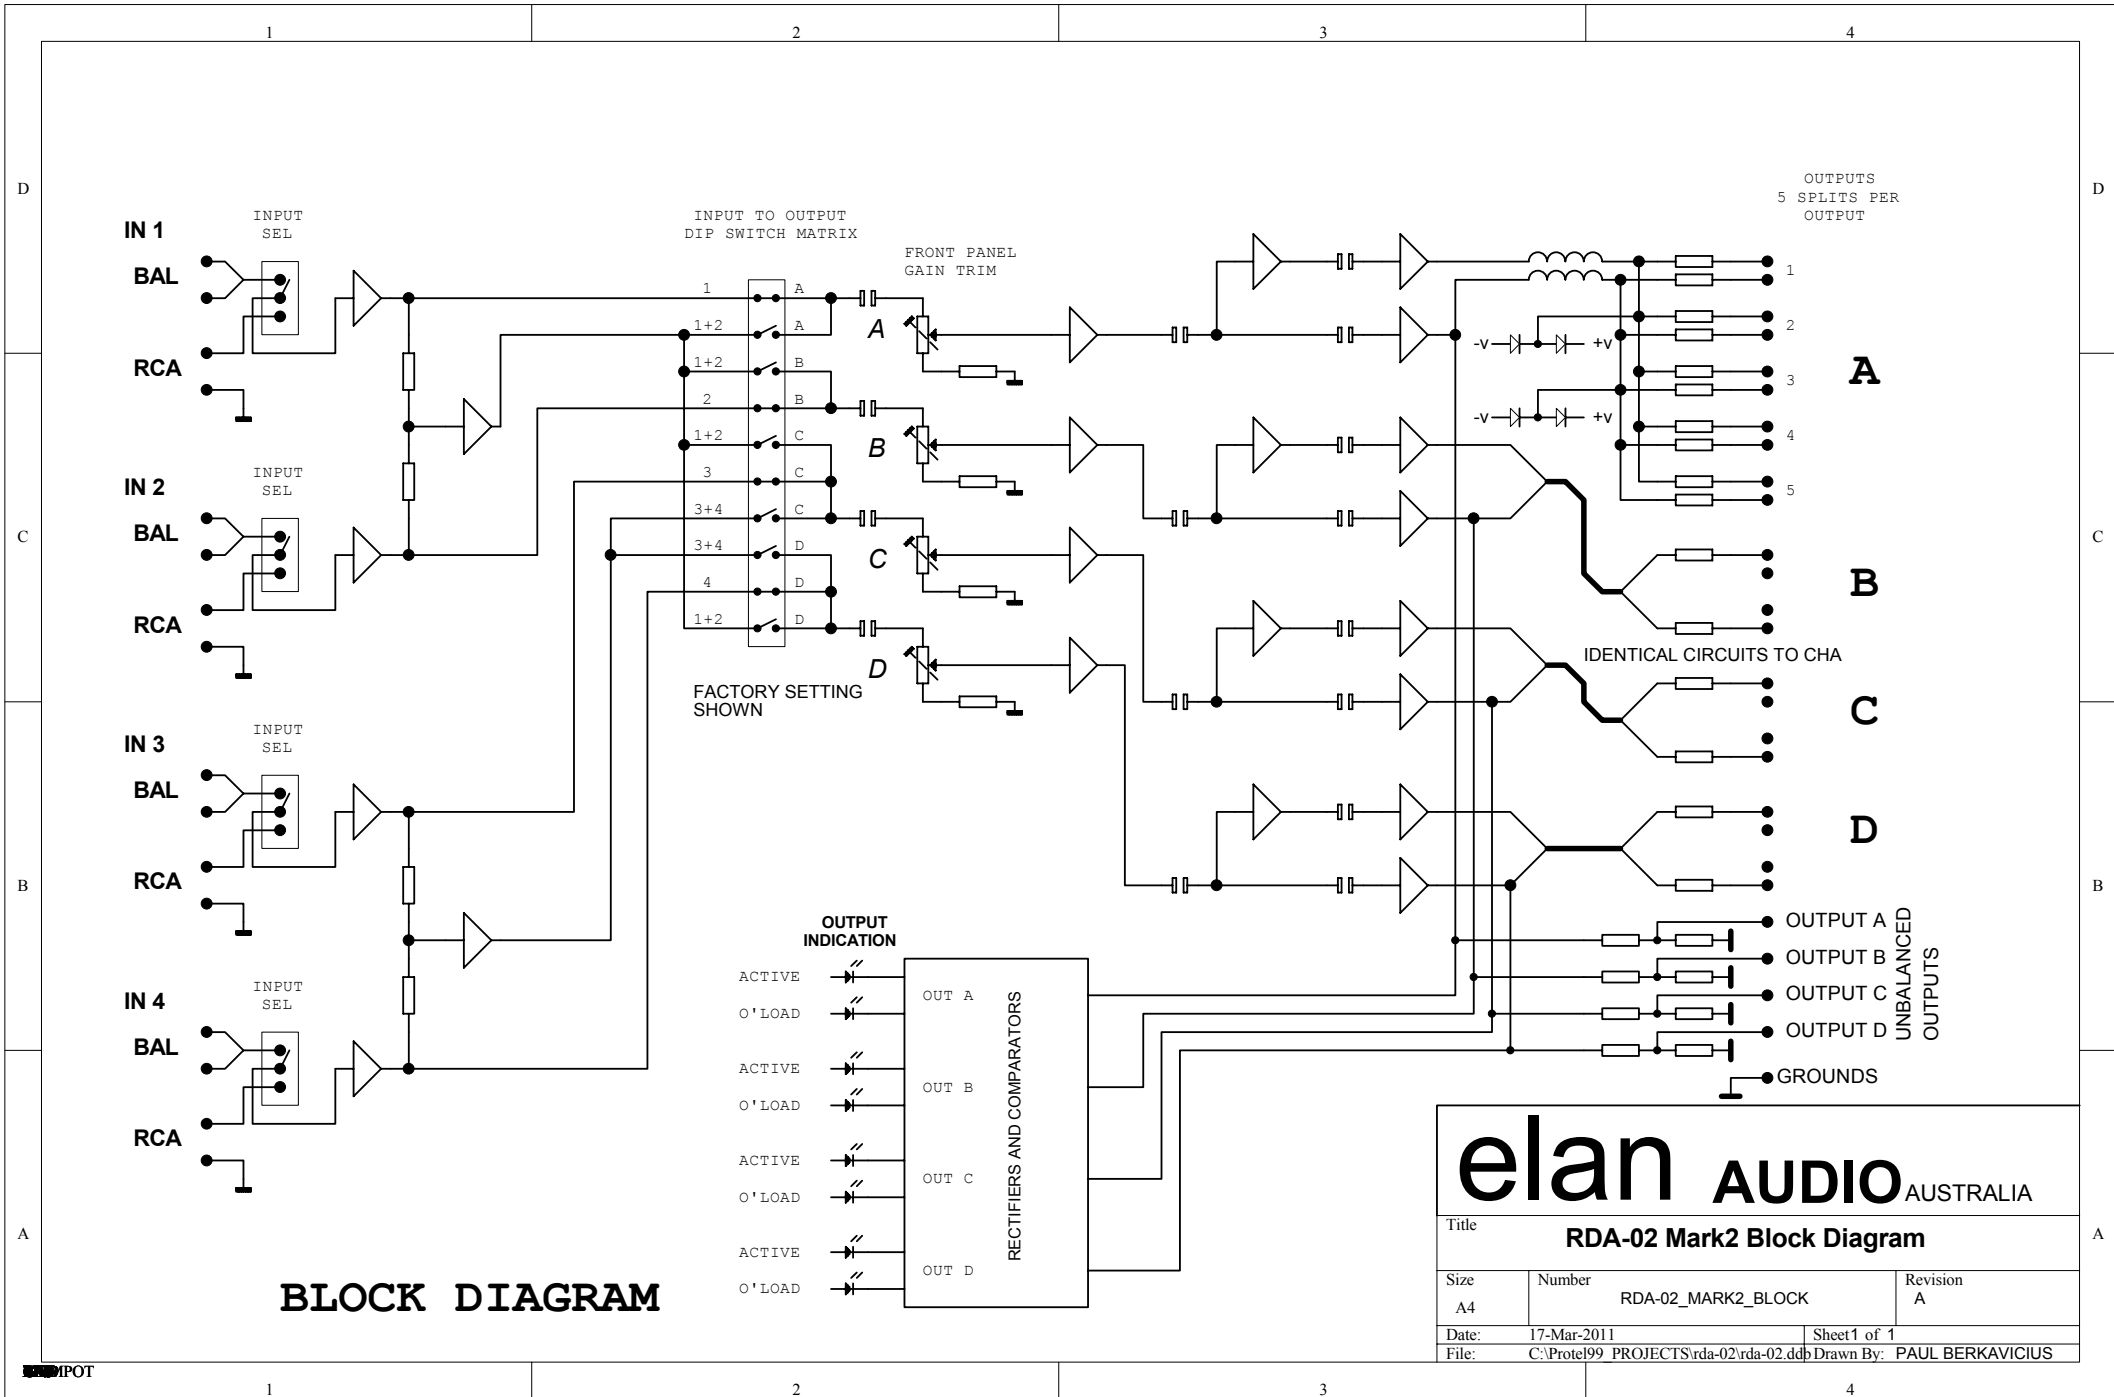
1 2 3 4

D

IN 1
INPUT SEL
BAL
RCA

IN 2
INPUT SEL
BAL
RCA

IN 3
INPUT SEL
BAL
RCA

IN 4
INPUT SEL
BAL
RCA

INPUT TO OUTPUT DIP SWITCH MATRIX

1 A
1+2 A
1+2 B
2 B
1+2 C
3 C
3+4 C
3+4 D
4 D
1+2 D

FACTORY SETTING SHOWN

FRONT PANEL GAIN TRIM
A
B
C
D

OUTPUTS 5 SPLITS PER OUTPUT
1
2
3
4
5
-V +V
-V +V

A
B
IDENTICAL CIRCUITS TO CHA
C
D

OUTPUT INDICATION
ACTIVE
O'LOAD
ACTIVE
O'LOAD
ACTIVE
O'LOAD
ACTIVE
O'LOAD

OUT A
OUT B
OUT C
OUT D
RECTIFIERS AND COMPARATORS

OUTPUT A
OUTPUT B
OUTPUT C
OUTPUT D
UNBALANCED OUTPUTS
GROUNDS

BLOCK DIAGRAM

elan AUDIO AUSTRALIA

| Title | RDA-02 Mark2 Block Diagram | | |
|---|---|---|---|
| Size A4 | Number RDA-02_MARK2_BLOCK | | Revision A |
| Date: | 17-Mar-2011 | Sheet1 of 1 | |
| File: | C:\Protel99_PROJECTS\rda-02\rda-02.ddb | Drawn By: | PAUL BERKAVICIUS |

C
B
A

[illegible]POT

1 2 3 4